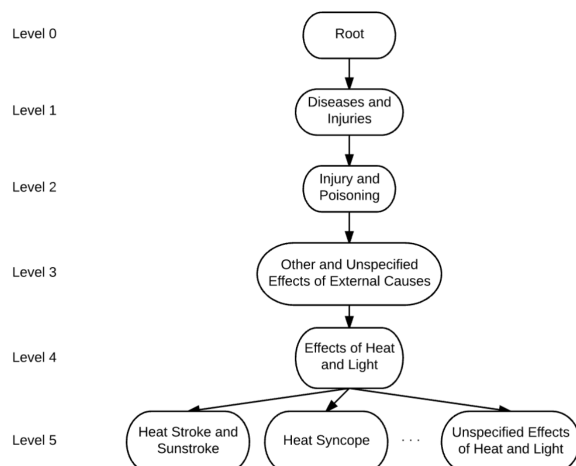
Level 0
Root

Level 1
Diseases and Injuries

Level 2
Injury and Poisoning

Level 3
Other and Unspecified Effects of External Causes

Level 4
Effects of Heat and Light

Level 5
Heat Stroke and Sunstroke
Heat Syncope
· · ·
Unspecified Effects of Heat and Light